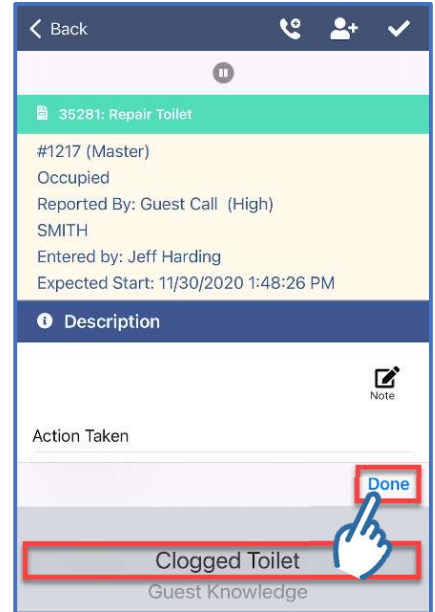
Back

35281: Repair Toilet

#1217 (Master)
Occupied
Reported By: Guest Call (High)
SMITH
Entered by: Jeff Harding
Expected Start: 11/30/2020 1:48:26 PM

Description

Note

Action Taken

Done

Clogged Toilet
Guest Knowledge